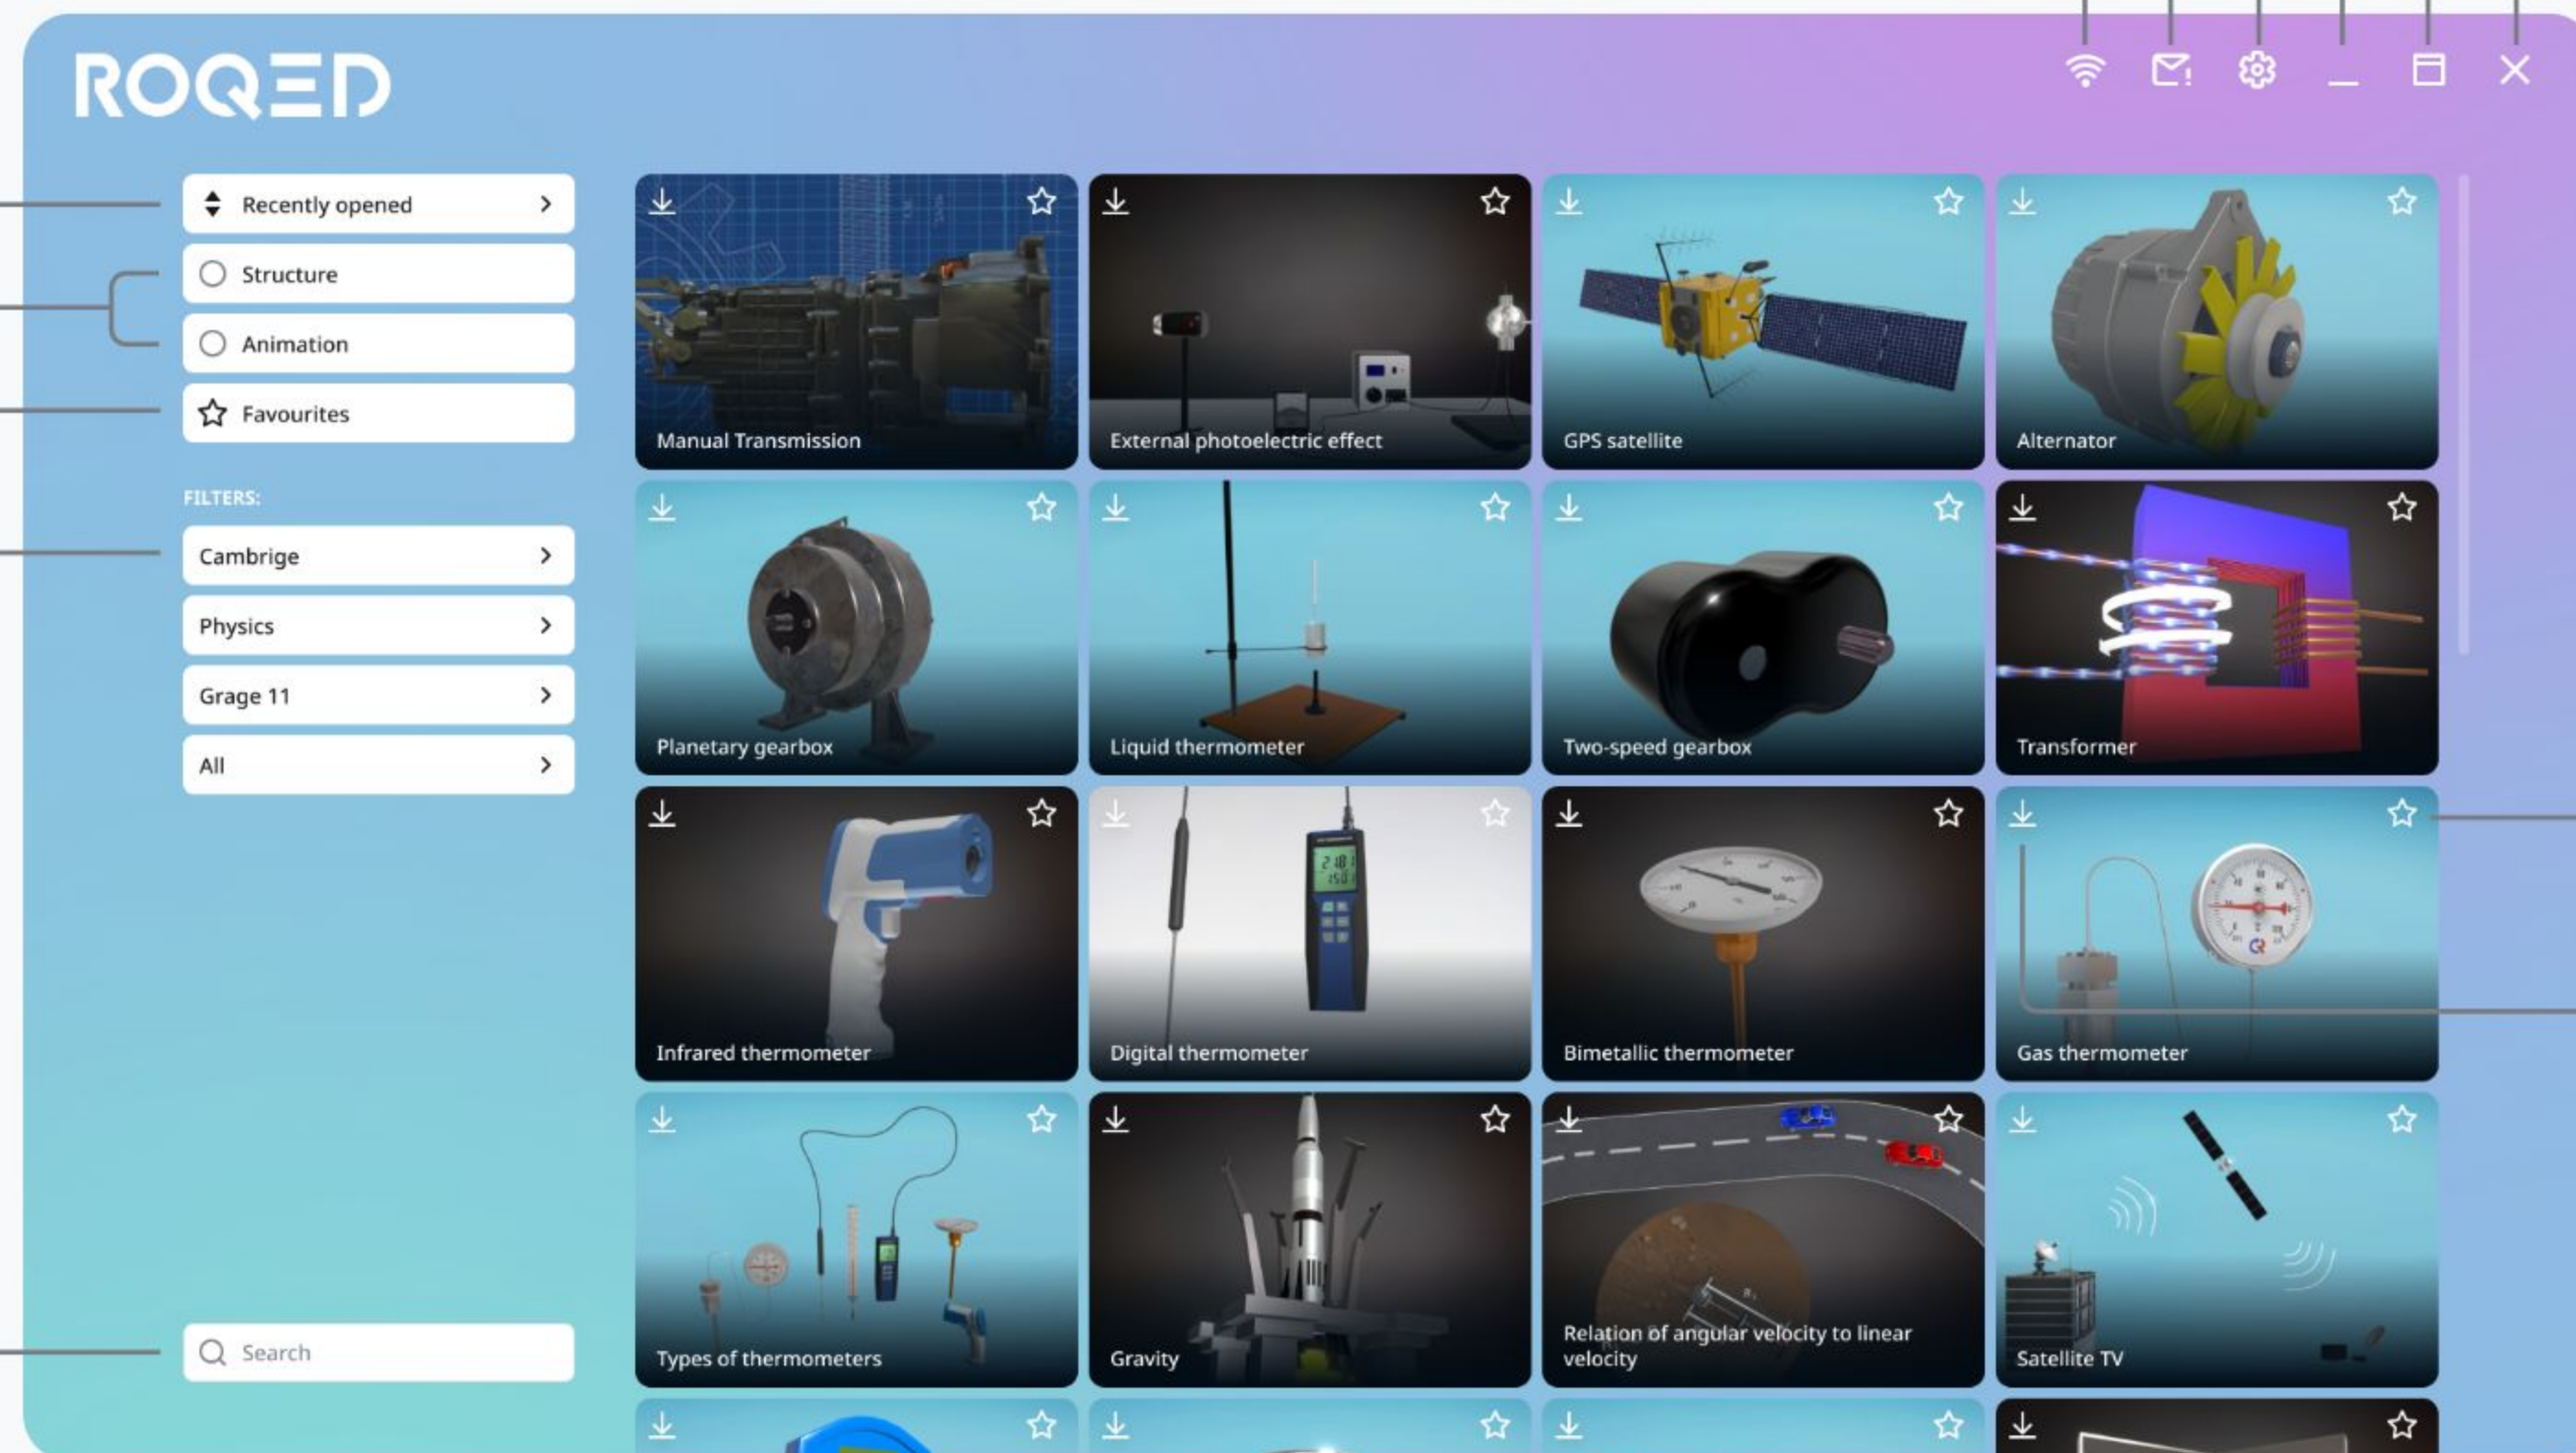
ROQED

Recently opened

Structure

Animation

Favourites

FILTERS:

Cambrige

Physics

Grage 11

All

Search

Manual Transmission

External photoelectric effect

GPS satellite

Alternator

Planetary gearbox

Liquid thermometer

Two-speed gearbox

Transformer

Infrared thermometer

Digital thermometer

Bimetallic thermometer

Gas thermometer

Types of thermometers

Gravity

Relation of angular velocity to linear velocity

Satellite TV